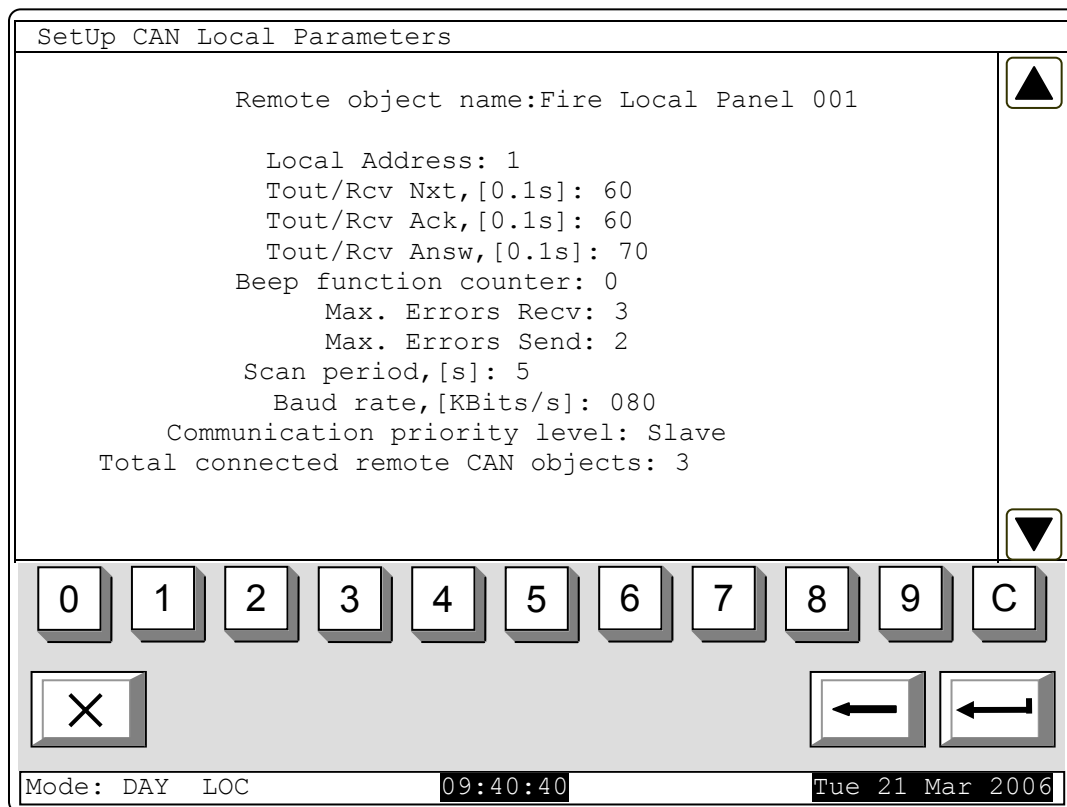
SetUp CAN Local Parameters

Remote object name:Fire Local Panel 001

Local Address: 1
Tout/Rcv Nxt,[0.1s]: 60
Tout/Rcv Ack,[0.1s]: 60
Tout/Rcv Answ,[0.1s]: 70
Beep function counter: 0
Max. Errors Recv: 3
Max. Errors Send: 2
Scan period,[s]: 5
Baud rate,[KBits/s]: 080
Communication priority level: Slave
Total connected remote CAN objects: 3

0 1 2 3 4 5 6 7 8 9 C

×

Mode: DAY LOC 09:40:40 Tue 21 Mar 2006